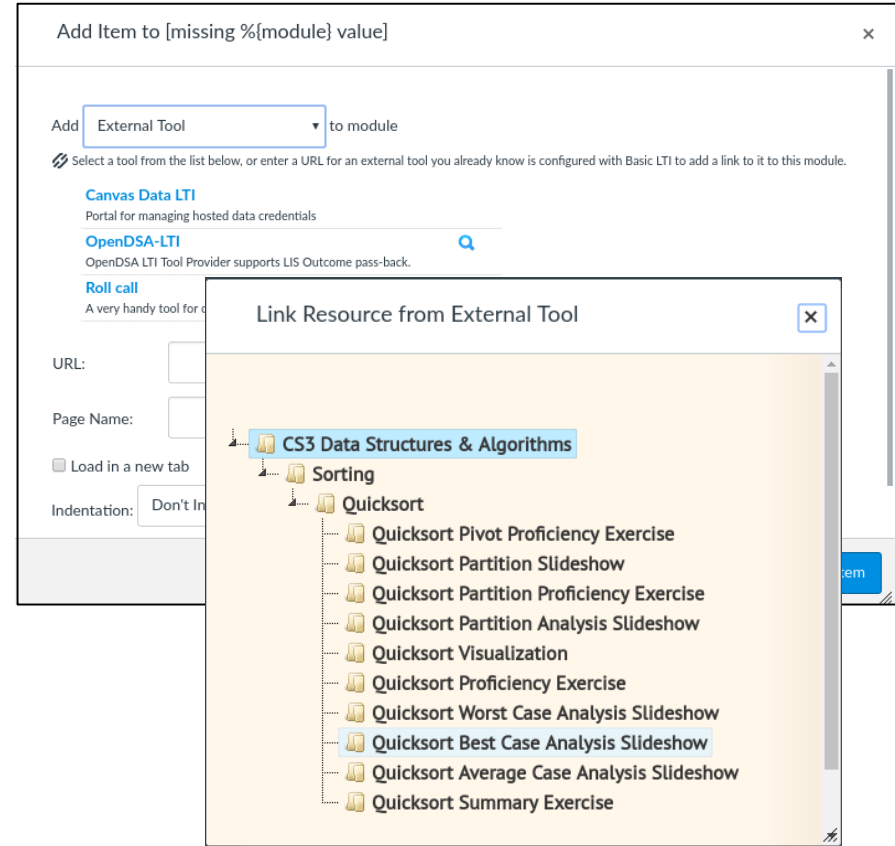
Add Item to [missing %{module} value]

×

Add External Tool to module

Select a tool from the list below, or enter a URL for an external tool you already know is configured with Basic LTI to add a link to it to this module.

Canvas Data LTI
Portal for managing hosted data credentials

OpenDSA-LTI
OpenDSA LTI Tool Provider supports LIS Outcome pass-back.

Roll call
A very handy tool for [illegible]

URL:

Page Name:

Load in a new tab

Indentation: Don't In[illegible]

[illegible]tem

Link Resource from External Tool

×

CS3 Data Structures & Algorithms
Sorting
Quicksort
Quicksort Pivot Proficiency Exercise
Quicksort Partition Slideshow
Quicksort Partition Proficiency Exercise
Quicksort Partition Analysis Slideshow
Quicksort Visualization
Quicksort Proficiency Exercise
Quicksort Worst Case Analysis Slideshow
Quicksort Best Case Analysis Slideshow
Quicksort Average Case Analysis Slideshow
Quicksort Summary Exercise